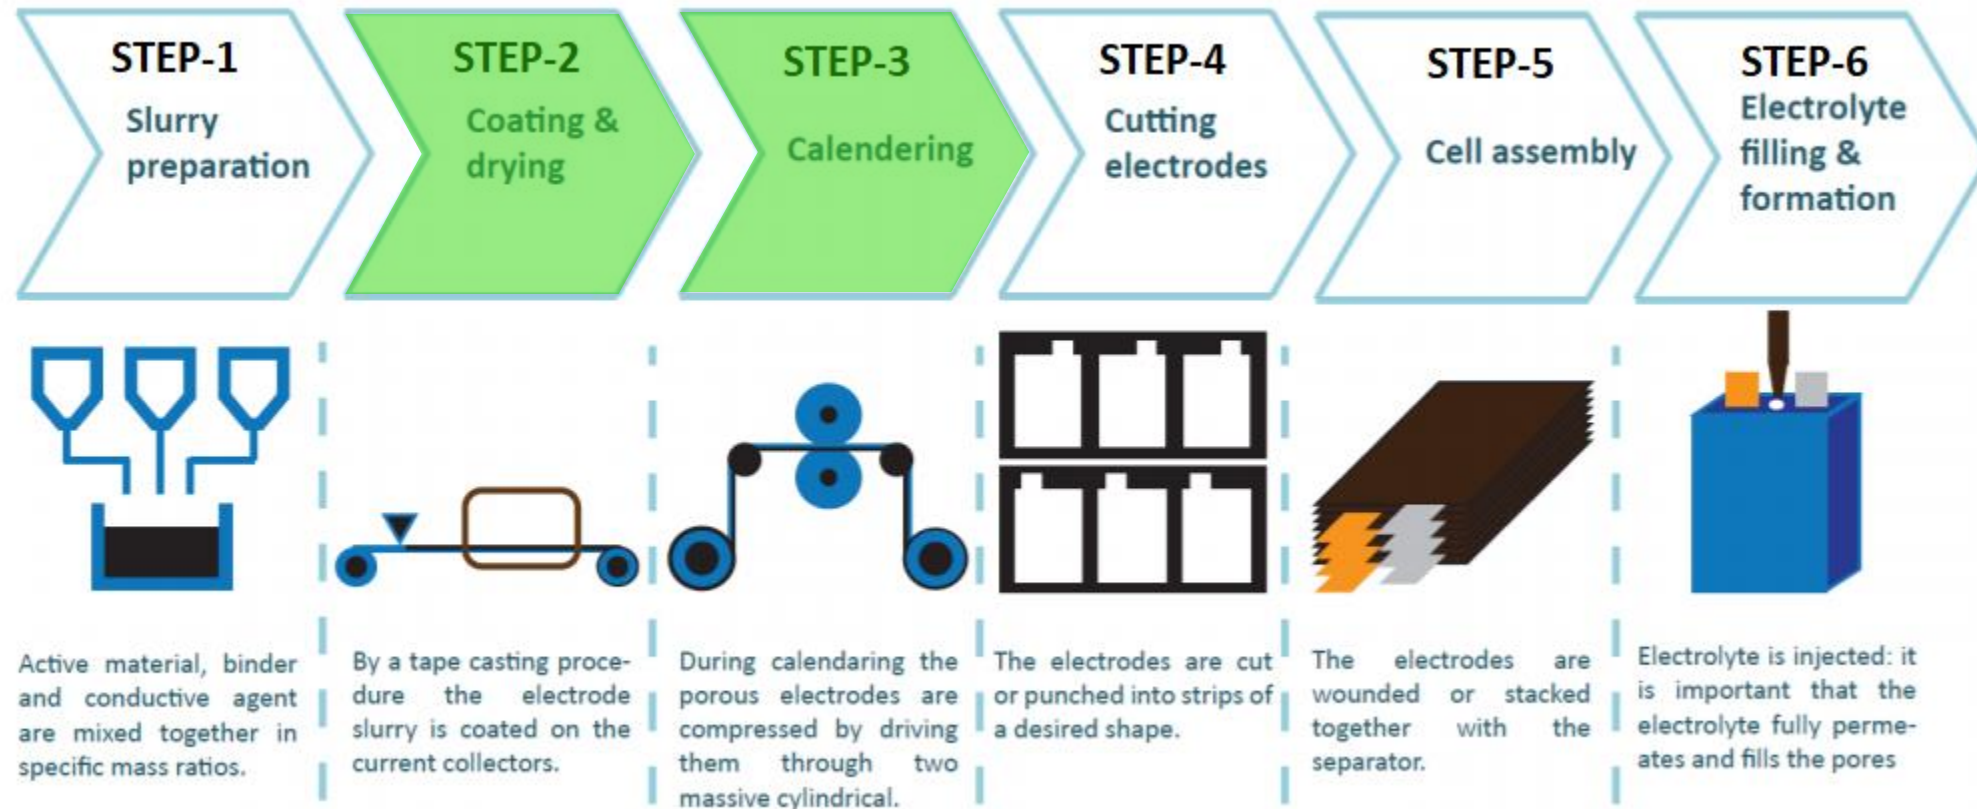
STEP-1
Slurry preparation

STEP-2
Coating & drying

STEP-3
Calendering

STEP-4
Cutting electrodes

STEP-5
Cell assembly

STEP-6
Electrolyte filling & formation

Active material, binder and conductive agent are mixed together in specific mass ratios.

By a tape casting procedure the electrode slurry is coated on the current collectors.

During calendaring the porous electrodes are compressed by driving them through two massive cylindrical.

The electrodes are cut or punched into strips of a desired shape.

The electrodes are wounded or stacked together with the separator.

Electrolyte is injected: it is important that the electrolyte fully permeates and fills the pores